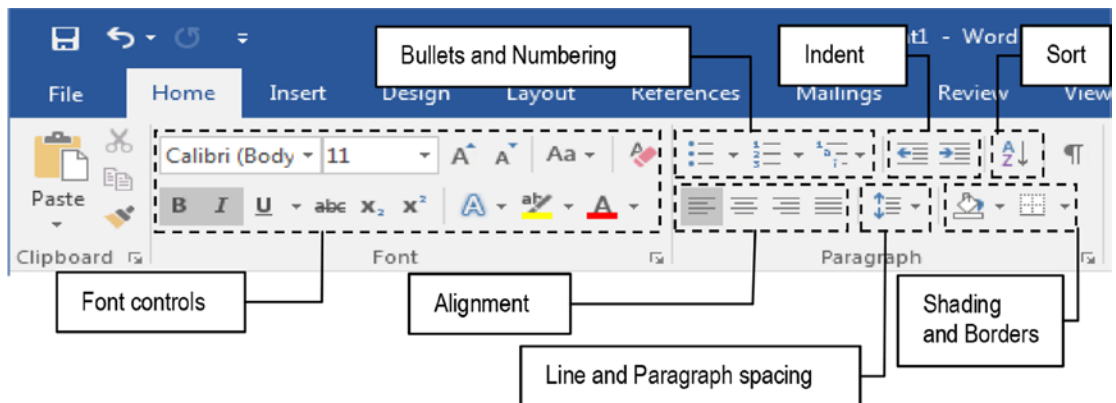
t1 - Word

File

Home

Insert

Design

Layout

References

Mailings

Review

View

Bullets and Numbering

Indent

Sort

Paste

Calibri (Body

11

Aa

B

I

U

abc

$x_2$

$x^2$

A

ab

A

¶

Clipboard

Font

Paragraph

Font controls

Alignment

Shading and Borders

Line and Paragraph spacing